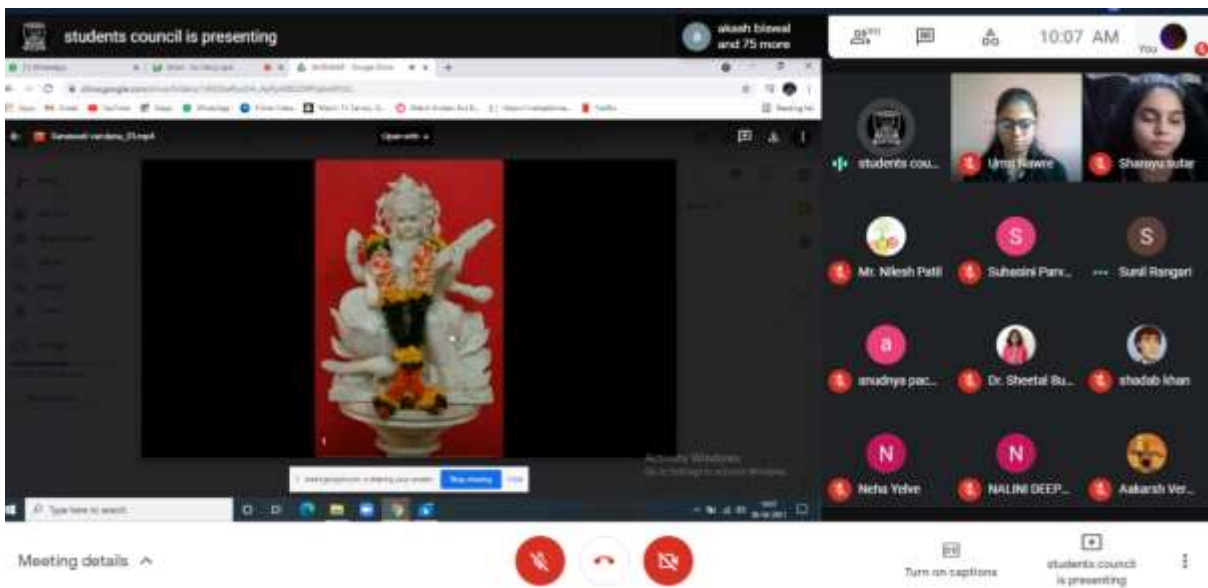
students council is presenting

akash biswal and 75 more

10:07 AM

You

Saraswati vandana_01.mp4

Open with

Activate Windows
Go to Settings to activate Windows.

Type here to search

students cou...

Urmi Nawre

Sharayu sutar

Mr. Nilesh Patil

Suhasini Parv...

Sunil Rangari

anudnya pac...

Dr. Sheetal Bu...

shadab khan

Neha Yelve

NALINI DEEP...

Aakarsh Ver...

S

S

a

N

N

Meeting details

Turn on captions

students council is presenting